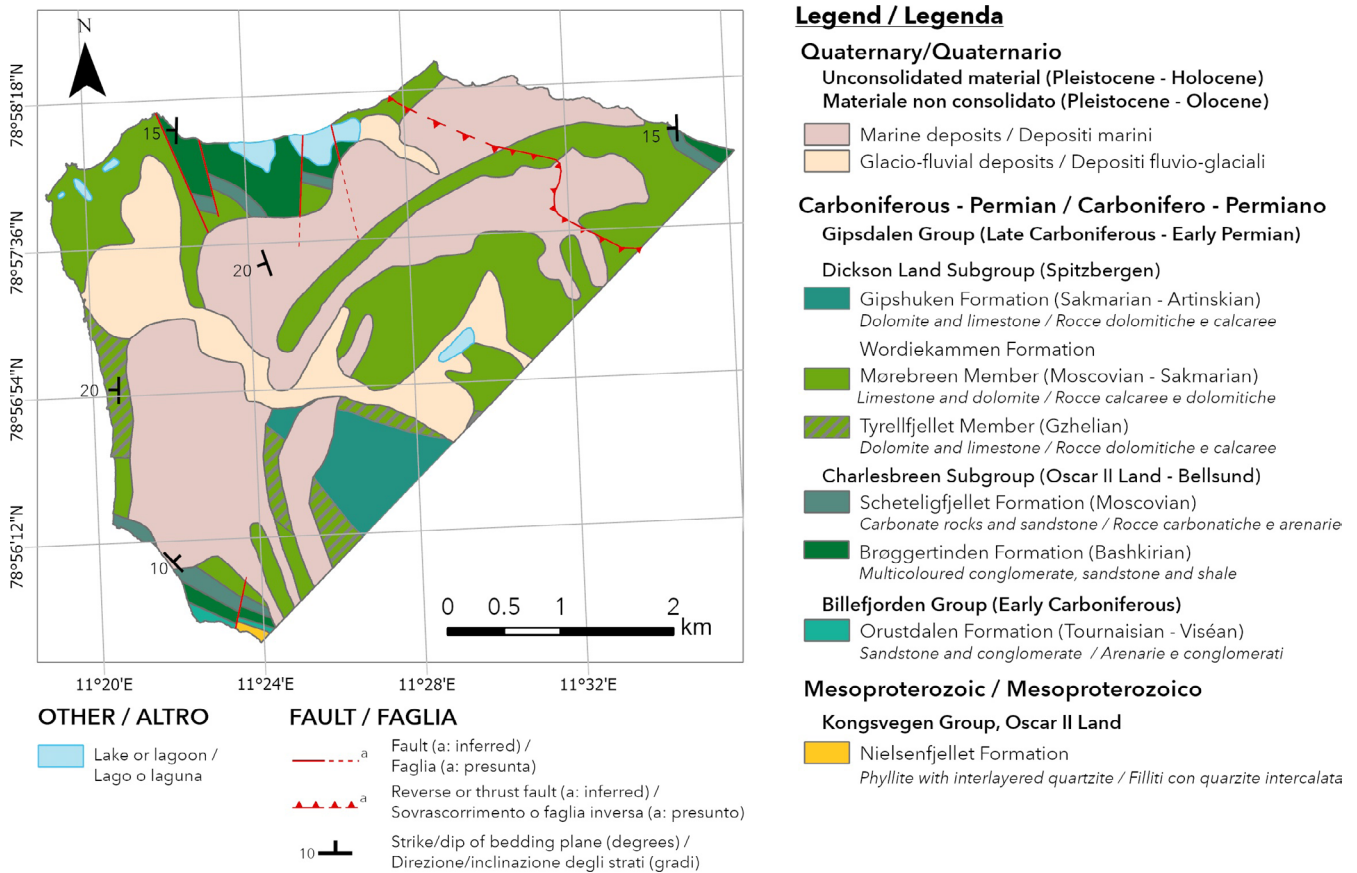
N

78°58'18"N
78°57'36"N
78°56'54"N
78°56'12"N

15
15
20
20
10

0 0.5 1 2 km

11°20'E 11°24'E 11°28'E 11°32'E

OTHER / ALTRO

Lake or lagoon / Lago o laguna

FAULT / FAGLIA

a
Fault (a: inferred) / Faglia (a: presunta)

a
Reverse or thrust fault (a: inferred) / Sovrascorrimento o faglia inversa (a: presunto)

10
Strike/dip of bedding plane (degrees) / Direzione/inclinazione degli strati (gradi)

Legend / Legenda

Quaternary/Quaternario

Unconsolidated material (Pleistocene - Holocene)
Materiale non consolidato (Pleistocene - Olocene)

Marine deposits / Depositi marini
Glacio-fluvial deposits / Depositi fluvio-glaciali

Carboniferous - Permian / Carbonifero - Permiano

Gipsdalen Group (Late Carboniferous - Early Permian)

Dickson Land Subgroup (Spitzbergen)

Gipshuken Formation (Sakmarian - Artinskian)
Dolomite and limestone / Rocce dolomitiche e calcaree

Wordiekammen Formation
Mørebreen Member (Moscovian - Sakmarian)
Limestone and dolomite / Rocce calcaree e dolomitiche

Tyrellfjellet Member (Gzhelian)
Dolomite and limestone / Rocce dolomitiche e calcaree

Charlesbreen Subgroup (Oscar II Land - Bellsund)

Scheteligfjellet Formation (Moscovian)
Carbonate rocks and sandstone / Rocce carbonatiche e arenarie

Brøggertinden Formation (Bashkirian)
Multicoloured conglomerate, sandstone and shale

Billefjorden Group (Early Carboniferous)

Orustdalen Formation (Tournaisian - Viséan)
Sandstone and conglomerate / Arenarie e conglomerati

Mesoproterozoic / Mesoproterozoico

Kongsvegen Group, Oscar II Land

Nielsenfjellet Formation
Phyllite with interlayered quartzite / Filliti con quarzite intercalata